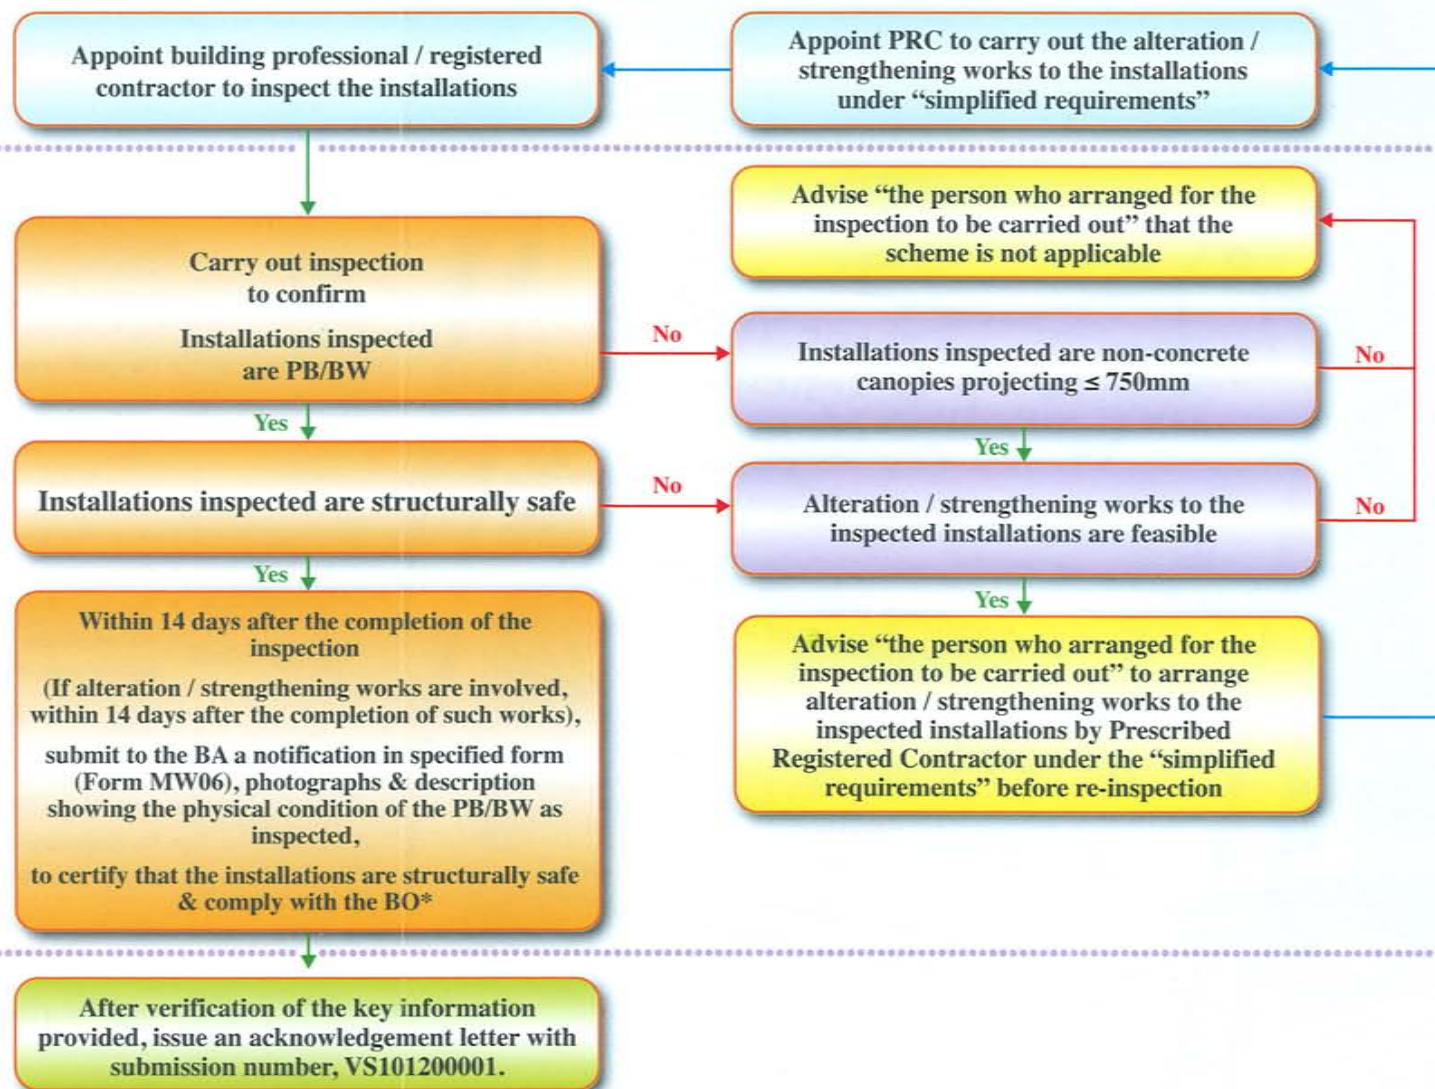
Appoint building professional / registered contractor to inspect the installations

Appoint PRC to carry out the alteration / strengthening works to the installations under “simplified requirements”

Advise “the person who arranged for the inspection to be carried out” that the scheme is not applicable

Carry out inspection to confirm

Installations inspected are PB/BW

No

Installations inspected are non-concrete canopies projecting ≤ 750mm

No

Yes

Yes

Installations inspected are structurally safe

No

Alteration / strengthening works to the inspected installations are feasible

No

Yes

Yes

Within 14 days after the completion of the inspection

(If alteration / strengthening works are involved, within 14 days after the completion of such works),

submit to the BA a notification in specified form (Form MW06), photographs & description showing the physical condition of the PB/BW as inspected,

to certify that the installations are structurally safe & comply with the BO*

Advise “the person who arranged for the inspection to be carried out” to arrange alteration / strengthening works to the inspected installations by Prescribed Registered Contractor under the “simplified requirements” before re-inspection

After verification of the key information provided, issue an acknowledgement letter with submission number, VS101200001.